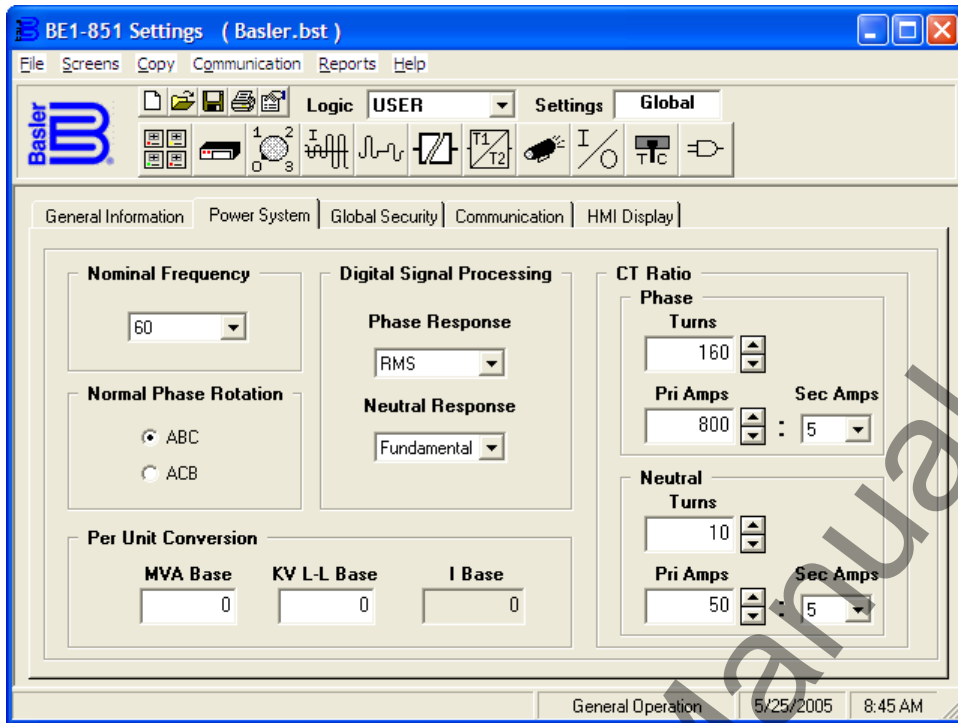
BE1-851 Settings ( Basler.bst )

File Screens Copy Communication Reports Help

Basler

Logic USER Settings Global

1 2 0 3 I T1 T2 I O T C

General Information | Power System | Global Security | Communication | HMI Display

Nominal Frequency
60

Normal Phase Rotation
ABC
ACB

Digital Signal Processing
Phase Response
RMS
Neutral Response
Fundamental

CT Ratio
Phase
Turns
160
Pri Amps
800
Sec Amps
5

Neutral
Turns
10
Pri Amps
50
Sec Amps
5

Per Unit Conversion
MVA Base
0
KV L-L Base
0
I Base
0

General Operation | 5/25/2005 | 8:45 AM

Manual